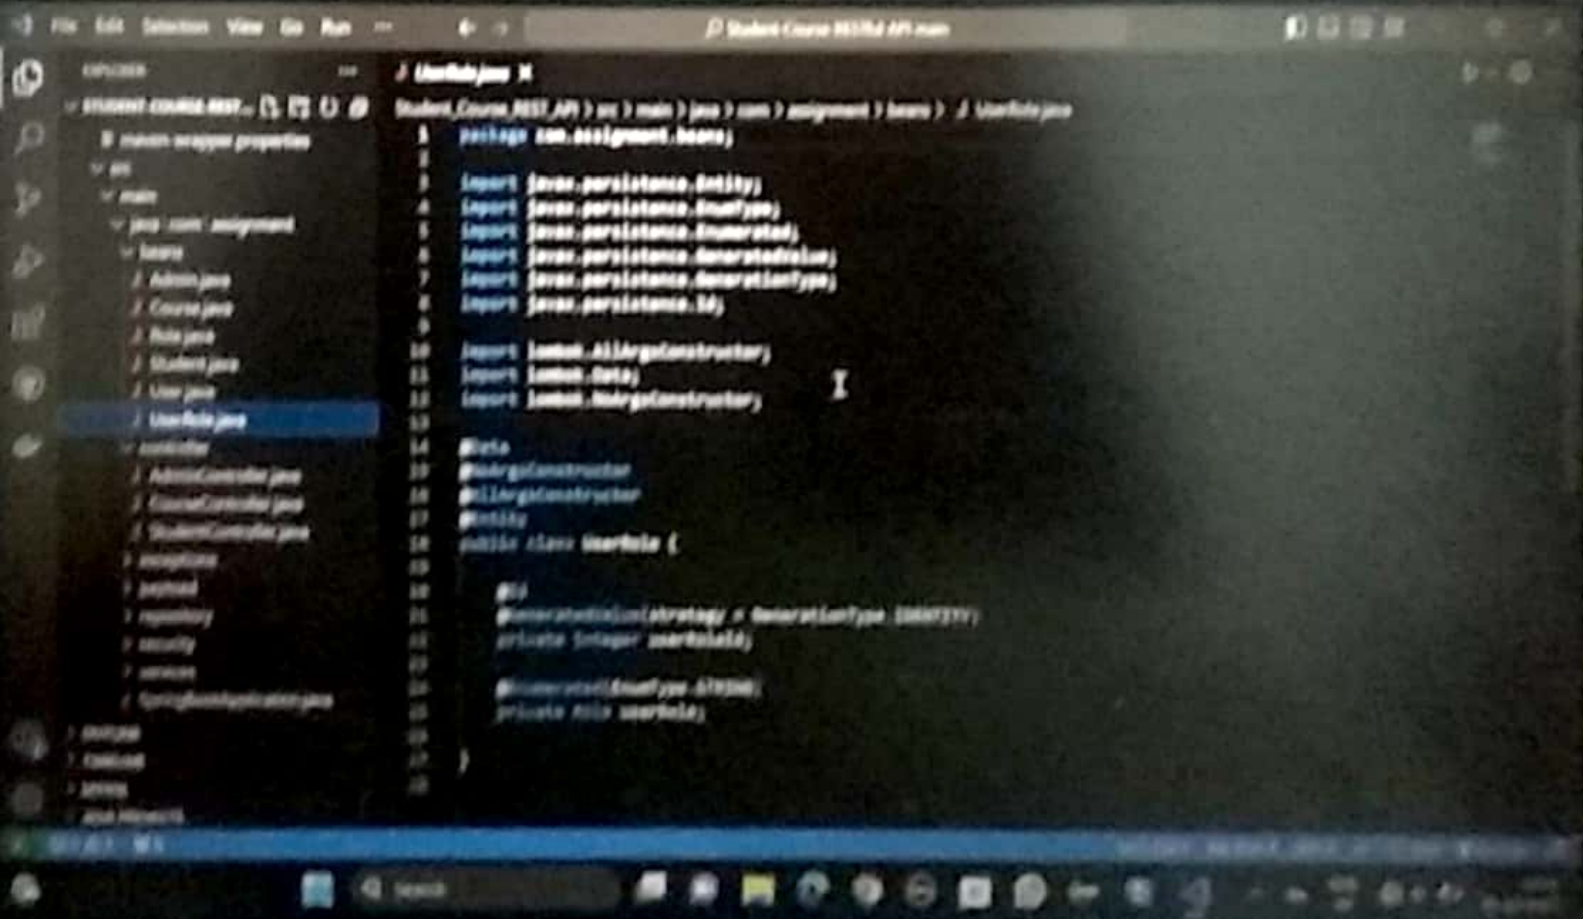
File Edit Selection View Go Run ···

Student Course REST API main

EXPLORER

STUDENT COURSE REST...

maven-wrapper.properties

src

main

java \ com \ assignment

beans

Admin.java

Course.java

Role.java

Student.java

User.java

UserRole.java

controller

AdminController.java

CourseController.java

StudentController.java

exceptions

payload

repository

security

services

SpringBootApplication.java

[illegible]

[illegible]

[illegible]

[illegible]

UserRole.java ×

Student_Course_REST_API > src > main > java > com > assignment > beans > UserRole.java

1 package com.assignment.beans;
2
3 import javax.persistence.Entity;
4 import javax.persistence.EnumType;
5 import javax.persistence.Enumerated;
6 import javax.persistence.GeneratedValue;
7 import javax.persistence.GenerationType;
8 import javax.persistence.Id;
9
10 import lombok.AllArgsConstructor;
11 import lombok.Data;
12 import lombok.NoArgsConstructor;
13
14 @Data
15 @NoArgsConstructor
16 @AllArgsConstructor
17 @Entity
18 public class UserRole {
19
20 @Id
21 @GeneratedValue(strategy = GenerationType.IDENTITY)
22 private Integer userRoleId;
23
24 @Enumerated(EnumType.STRING)
25 private Role userRole;
26
27 }
28

Search